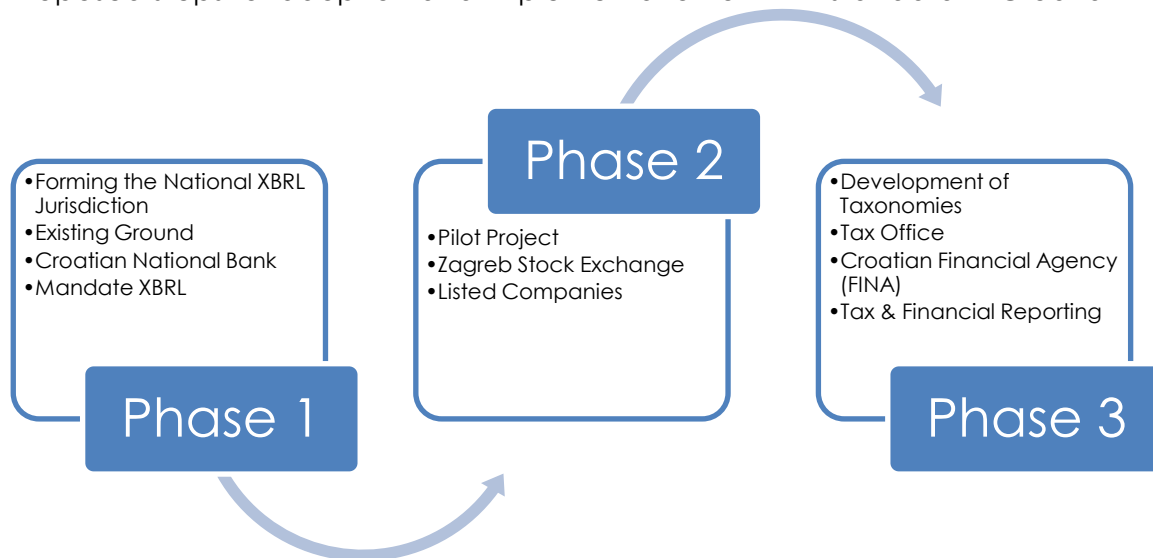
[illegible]

•Forming the National XBRL Jurisdiction
•Existing Ground
•Croatian National Bank
•Mandate XBRL

Phase 1

Phase 2

•Pilot Project
•Zagreb Stock Exchange
•Listed Companies

•Development of Taxonomies
•Tax Office
•Croatian Financial Agency (FINA)
•Tax & Financial Reporting

Phase 3